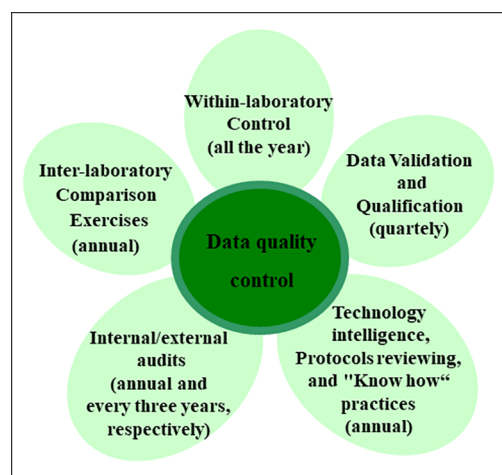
Within-laboratory Control (all the year)

Data Validation and Qualification (quartely)

Technology intelligence, Protocols reviewing, and "Know how“ practices (annual)

Internal/external audits (annual and every three years, respectively)

Inter-laboratory Comparison Exercises (annual)

Data quality control